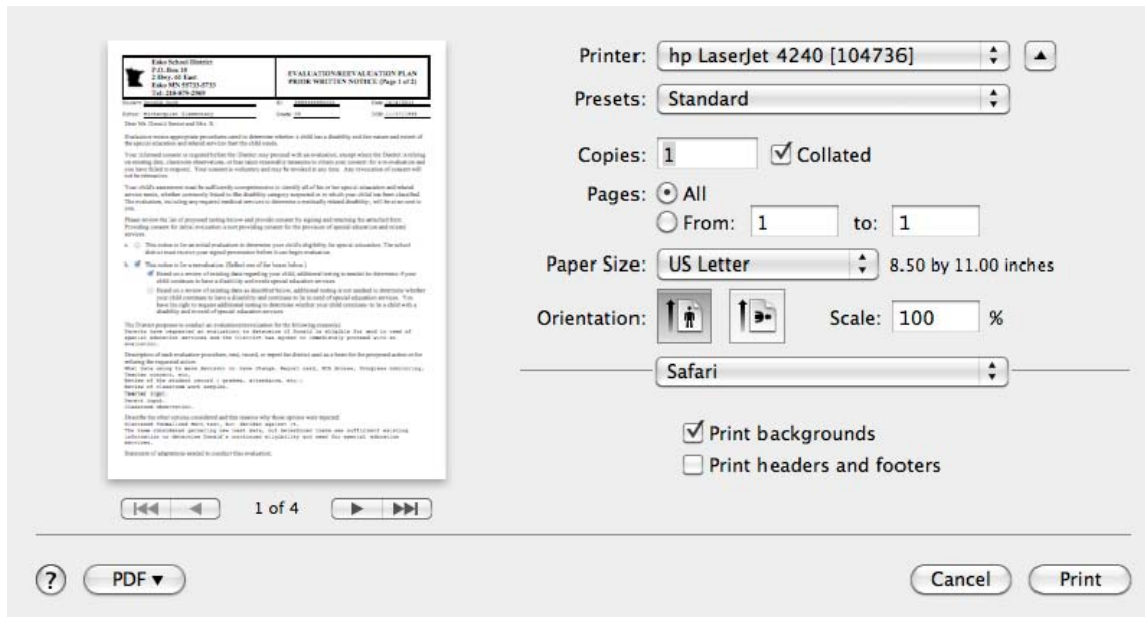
Esko School District
P.O. Box 10
2 Hwy. 61 East
Esko MN 55733-0733
Tel. 218-879-2969

EVALUATION/REEVALUATION PLAN
PRIOR WRITTEN NOTICE (Page 1 of 2)

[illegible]

Printer: hp LaserJet 4240 [104736]

Presets: Standard

Copies: 1 Collated

Pages: All

From: 1 to: 1

Paper Size: US Letter 8.50 by 11.00 inches

Orientation:

Scale: 100 %

Safari

Print backgrounds

Print headers and footers

1 of 4

?

PDF ▾

Cancel

Print